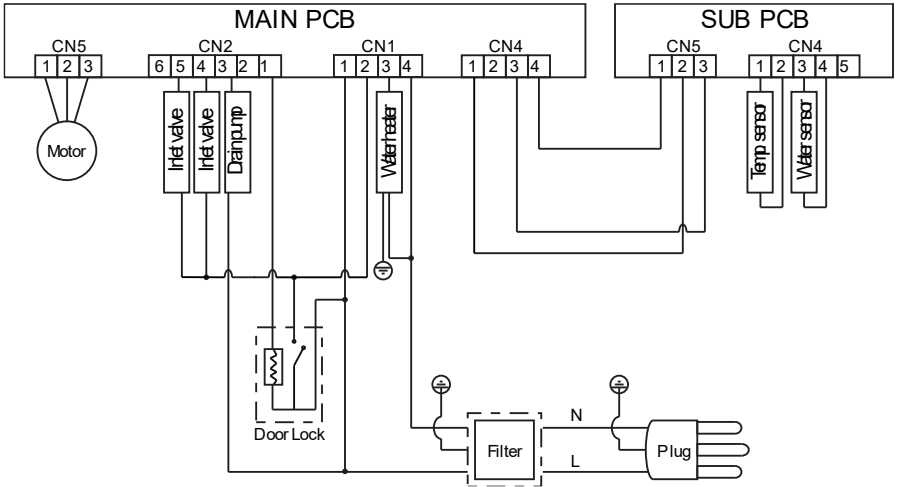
MAIN PCB

CN5
1 2 3

CN2
6 5 4 3 2 1

CN1
1 2 3 4

CN4
1 2 3 4

SUB PCB

CN5
1 2 3

CN4
1 2 3 4 5

Motor

Inlet valve

Inlet valve

Drain pump

Water heater

Temp sensor

Water sensor

Door Lock

Filter

N

L

Plug